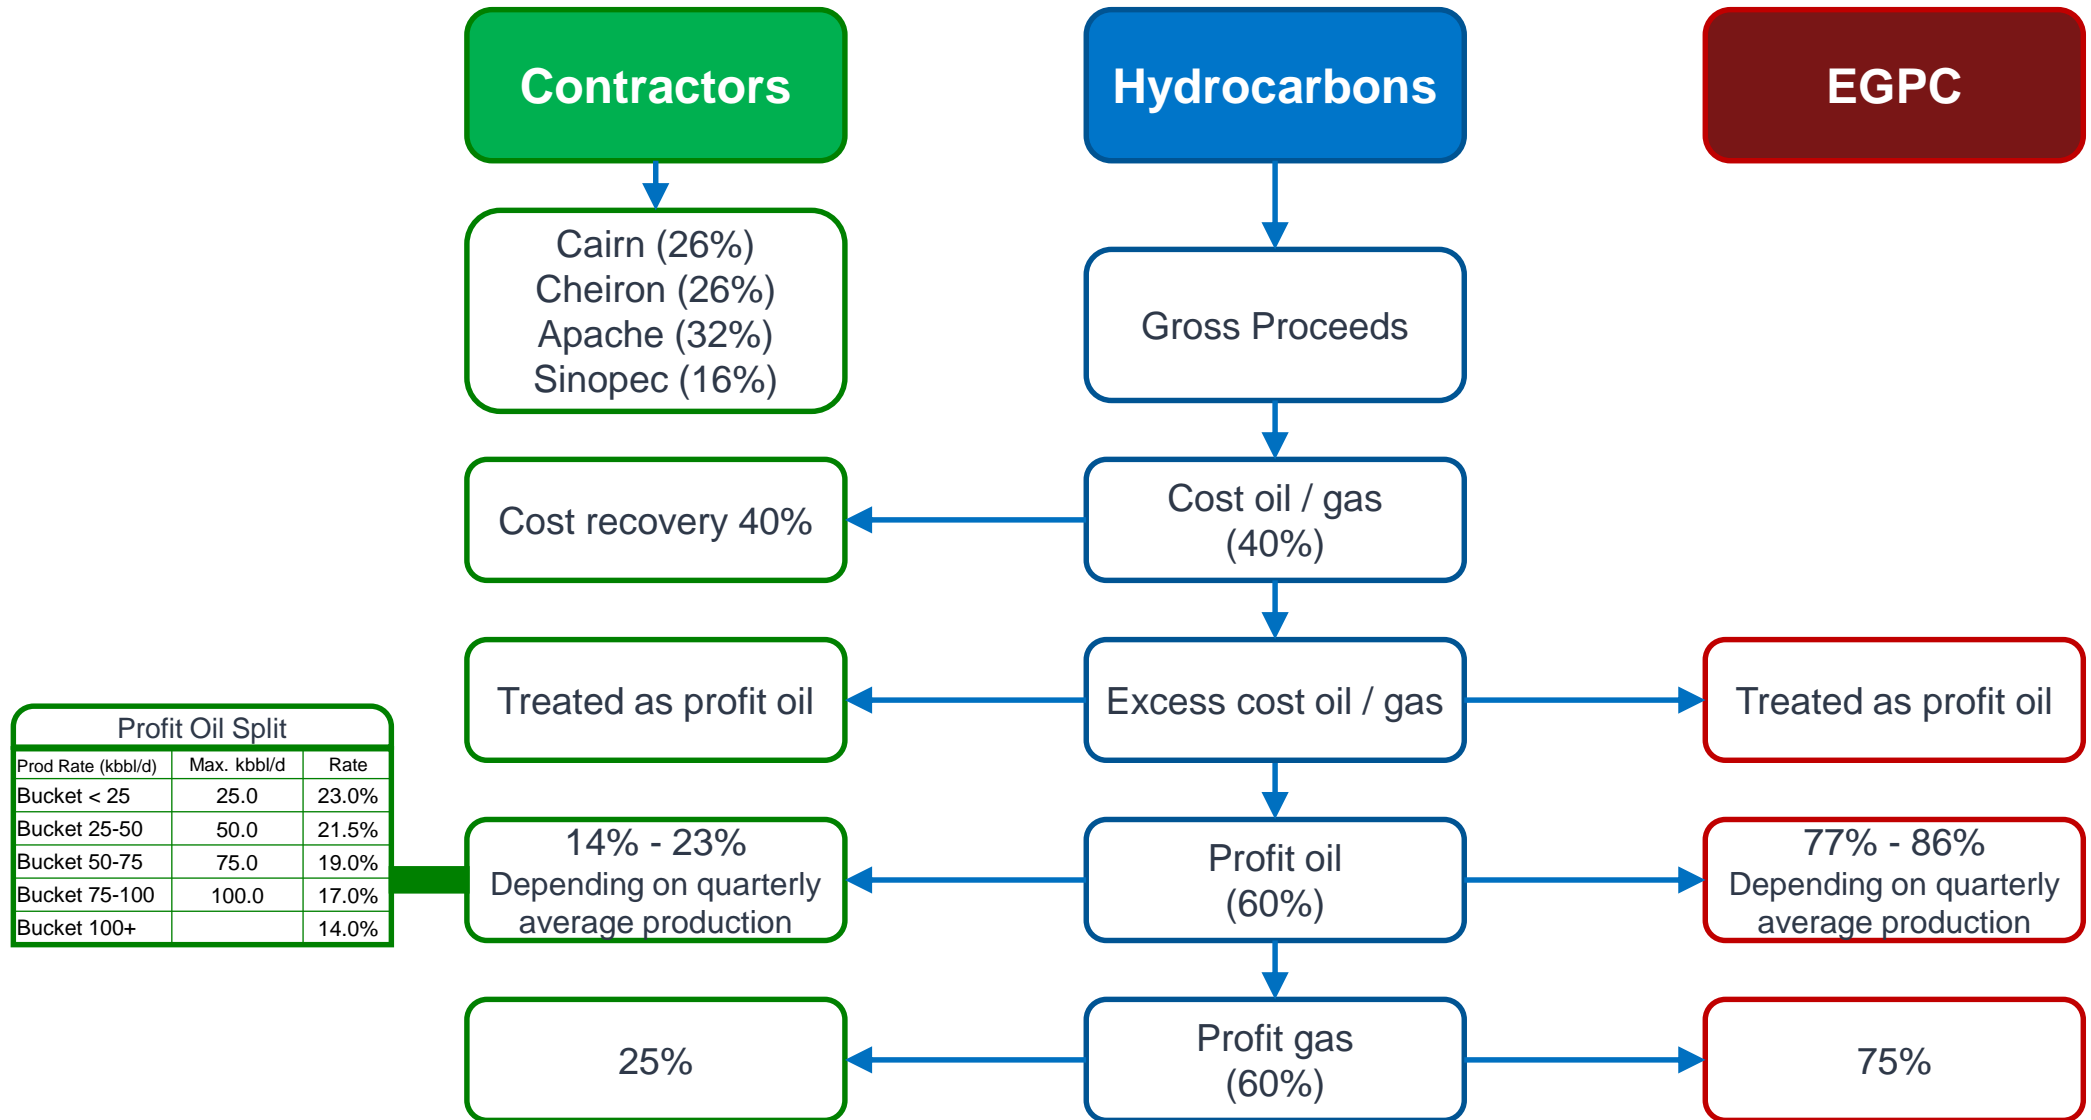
Contractors

Hydrocarbons

EGPC

Cairn (26%)
Cheiron (26%)
Apache (32%)
Sinopec (16%)

Gross Proceeds

Cost recovery 40%

Cost oil / gas (40%)

Treated as profit oil

Excess cost oil / gas

Treated as profit oil

Profit Oil Split

| Prod Rate (kbbl/d) | Max. kbbl/d | Rate |
|---|---|---|
| Bucket < 25 | 25.0 | 23.0% |
| Bucket 25-50 | 50.0 | 21.5% |
| Bucket 50-75 | 75.0 | 19.0% |
| Bucket 75-100 | 100.0 | 17.0% |
| Bucket 100+ | | 14.0% |

14% - 23%
Depending on quarterly average production

Profit oil (60%)

77% - 86%
Depending on quarterly average production

25%

Profit gas (60%)

75%